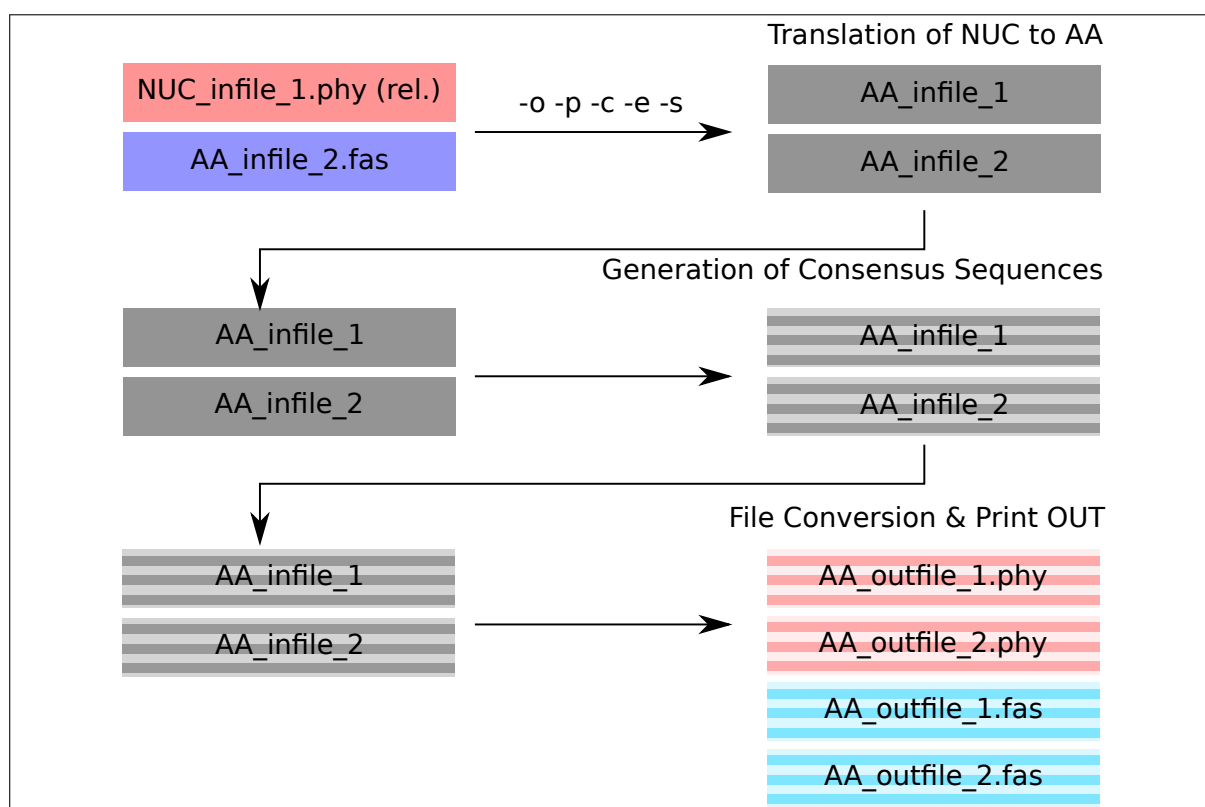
NUC_infile_1.phy (rel.)

AA_infile_2.fas

-o -p -c -e -s

Translation of NUC to AA

AA_infile_1

AA_infile_2

Generation of Consensus Sequences

AA_infile_1

AA_infile_2

AA_infile_1

AA_infile_2

File Conversion & Print OUT

AA_infile_1

AA_infile_2

AA_outfile_1.phy

AA_outfile_2.phy

AA_outfile_1.fas

AA_outfile_2.fas